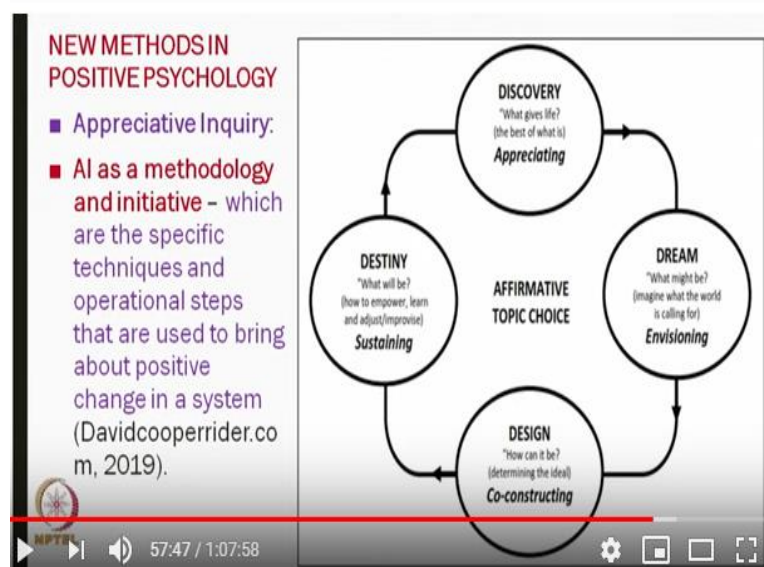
NEW METHODS IN POSITIVE PSYCHOLOGY

Appreciative Inquiry:

AI as a methodology and initiative – which are the specific techniques and operational steps that are used to bring about positive change in a system (Davidcooperrider.com, 2019).

DISCOVERY
"What gives life?
(the best of what is)
Appreciating

DREAM
"What might be?
(imagine what the world is calling for)
Envisioning

DESIGN
"How can it be?
(determining the ideal)
Co-constructing

DESTINY
"What will be?
(how to empower, learn and adjust/improvise)
Sustaining

AFFIRMATIVE TOPIC CHOICE

NPTEL

57:47 / 1:07:58